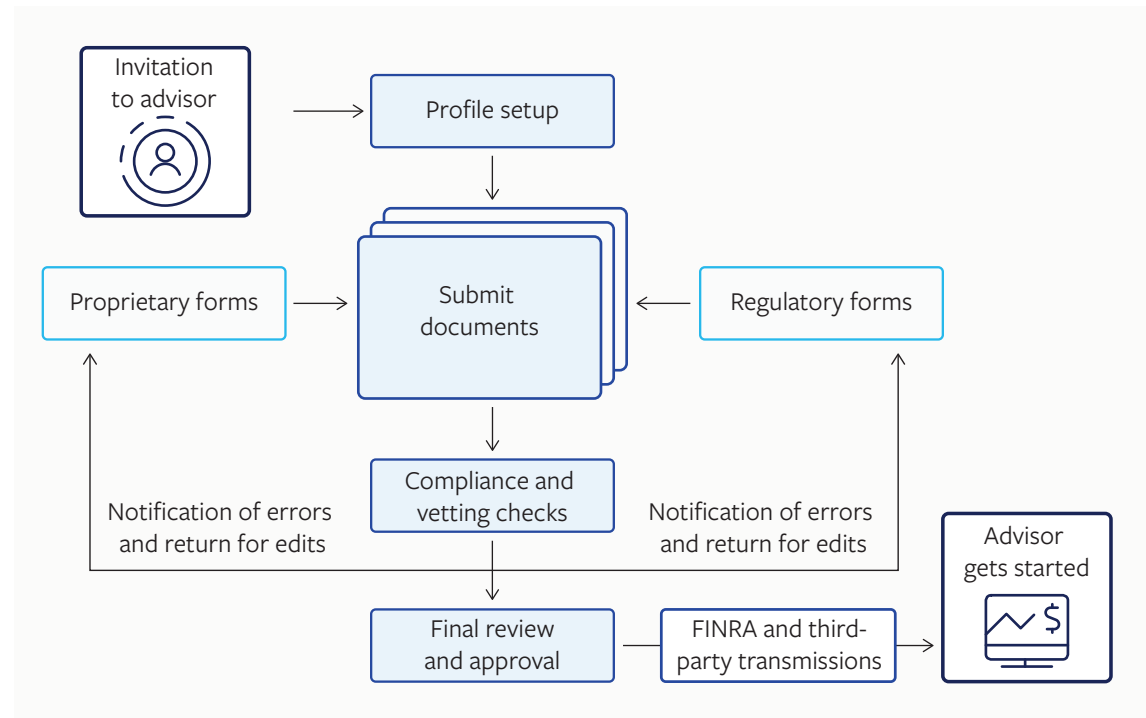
Invitation to advisor

Profile setup

Proprietary forms

Submit documents

Regulatory forms

Compliance and vetting checks

Notification of errors and return for edits

Notification of errors and return for edits

Advisor gets started

Final review and approval

FINRA and third-party transmissions